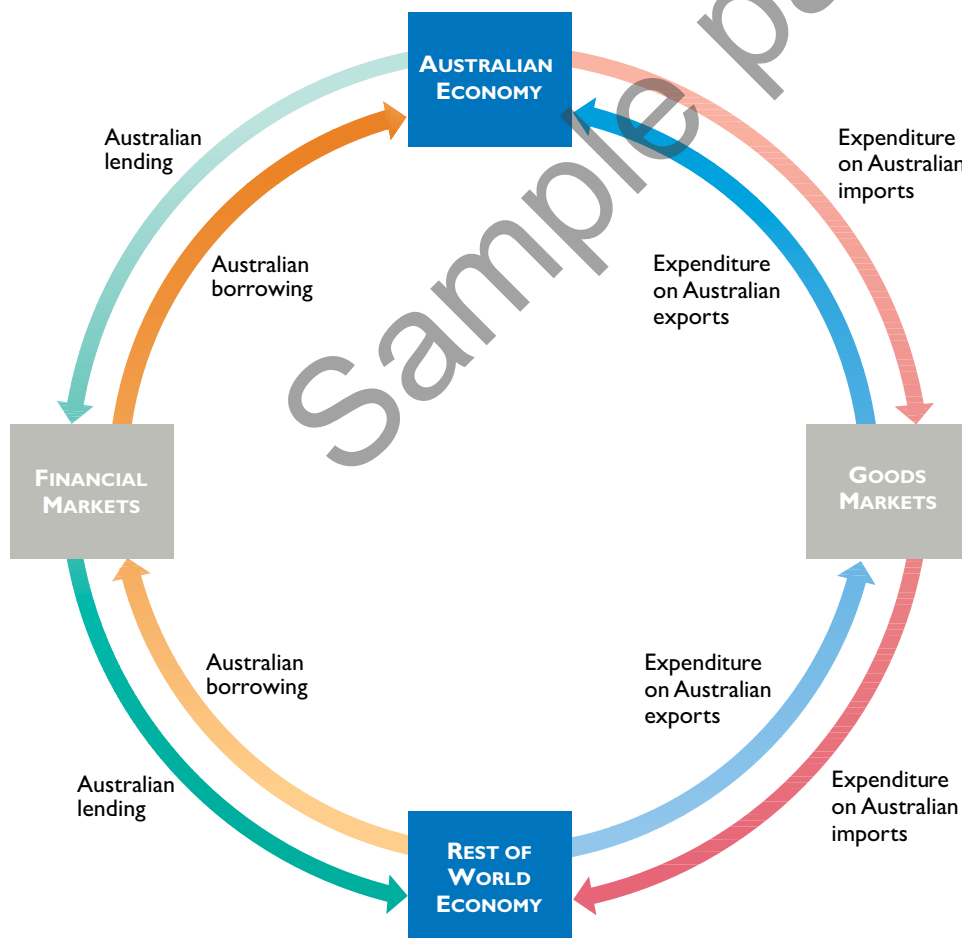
AUSTRALIAN ECONOMY

Australian lending

Australian borrowing

Expenditure on Australian imports

Expenditure on Australian exports

FINANCIAL MARKETS

GOODS MARKETS

Australian borrowing

Australian lending

Expenditure on Australian exports

Expenditure on Australian imports

REST OF WORLD ECONOMY

Sample pa